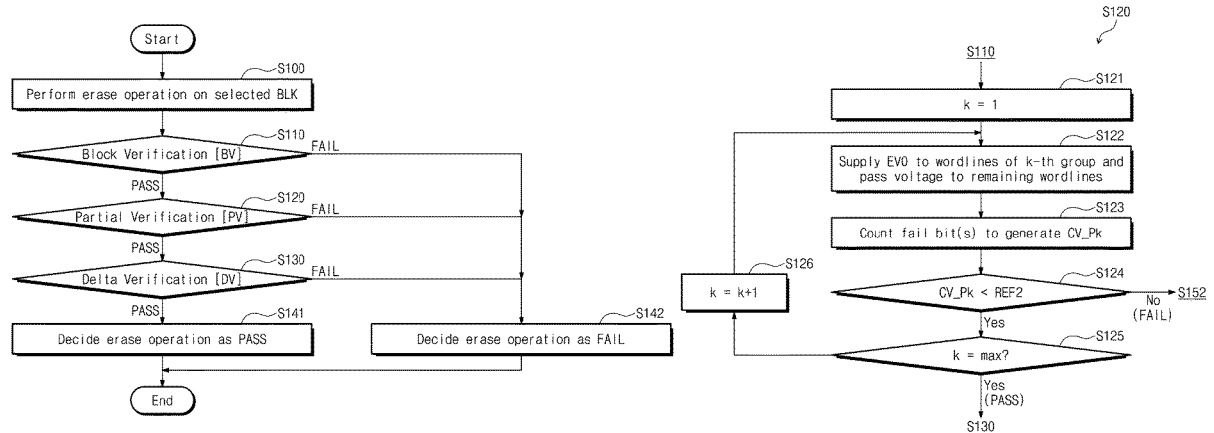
Start

S100

Perform erase operation on selected BLK

S110

Block Verification [BV]

FAIL

PASS

S120

Partial Verification [PV]

FAIL

PASS

S130

Delta Verification [DV]

FAIL

PASS

S141

Decide erase operation as PASS

S142

Decide erase operation as FAIL

End

S120

S110

S121

k = 1

S122

Supply EV0 to wordlines of k-th group and pass voltage to remaining wordlines

S123

Count fail bit(s) to generate CV_Pk

S126

k = k+1

S124

CV_Pk < REF2

No (FAIL)

S152

Yes

S125

k = max?

Yes (PASS)

S130